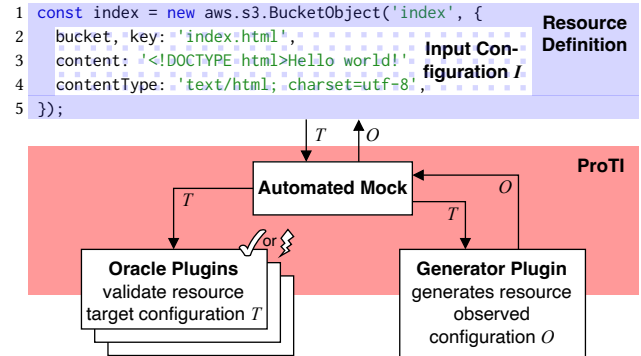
1 const index = new aws.s3.BucketObject('index', {
2 bucket, key: 'index.html',
3 content: '<!DOCTYPE html>Hello world!',
4 contentType: 'text/html; charset=utf-8',
5 });

Resource Definition

Input Configuration $I$

$T$ $O$

ProTI

Automated Mock

$T$ $O$ $T$

or

Oracle Plugins validate resource target configuration $T$

Generator Plugin generates resource observed configuration $O$